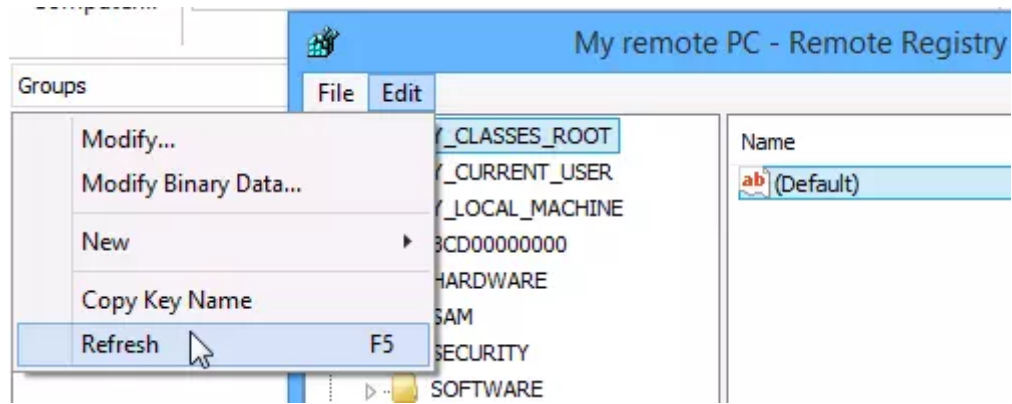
Groups

My remote PC - Remote Registry

File Edit

Modify...
Modify Binary Data...
New
Copy Key Name
Refresh F5

Y_CLASSES_ROOT
Y_CURRENT_USER
Y_LOCAL_MACHINE
BCD00000000
HARDWARE
SAM
SECURITY
SOFTWARE

Name
ab (Default)